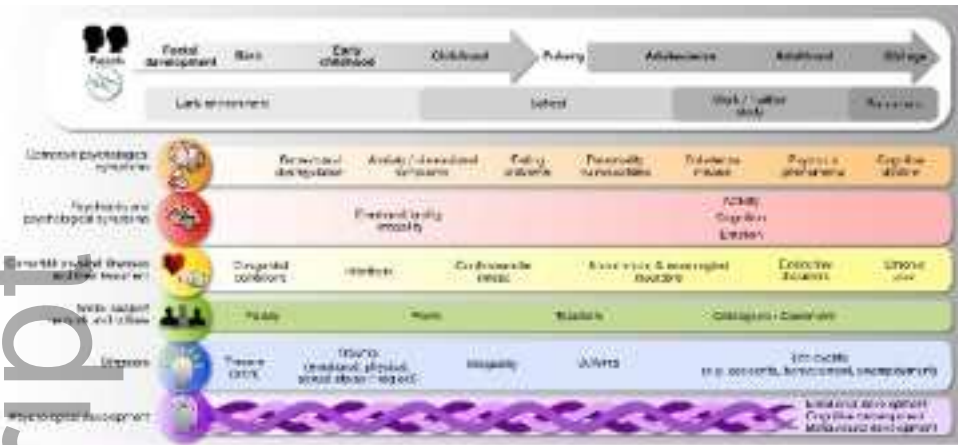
Parents

Foetal development | Birth | Early childhood | Childhood | Puberty | Adolescence | Adulthood | Old age

Early environment | School | Work / further study | Retirement

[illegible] psychological symptoms | Emotional dysregulation | Anxiety / internalised behaviours | Eating problems | Personality vulnerabilities | Substance misuse | Psychosis phenomena | Cognitive decline

Psychiatric and psychological symptoms | Emotional lability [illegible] | Affective Cognition Emotion

Comorbid physical illnesses and their treatment | Congenital conditions | Infections | Cardiovascular illness | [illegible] & neurological disorders | Connective disorders | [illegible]

Social support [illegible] | Family | Peers | Teachers | Colleagues / Classmates

Stressors | Prenatal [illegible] | Trauma (emotional, physical, sexual abuse / neglect) | Inequality | Bullying | Life events (e.g. accidents, bereavement, unemployment)

Physiological development | Emotional development Cognitive development Behavioural development